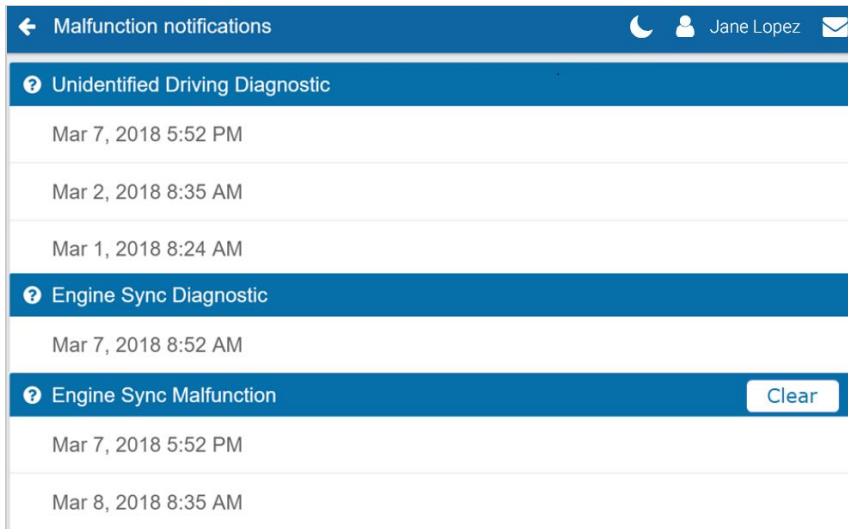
Malfunction notifications

Jane Lopez

Unidentified Driving Diagnostic

Mar 7, 2018 5:52 PM

Mar 2, 2018 8:35 AM

Mar 1, 2018 8:24 AM

Engine Sync Diagnostic

Mar 7, 2018 8:52 AM

Engine Sync Malfunction

Clear

Mar 7, 2018 5:52 PM

Mar 8, 2018 8:35 AM